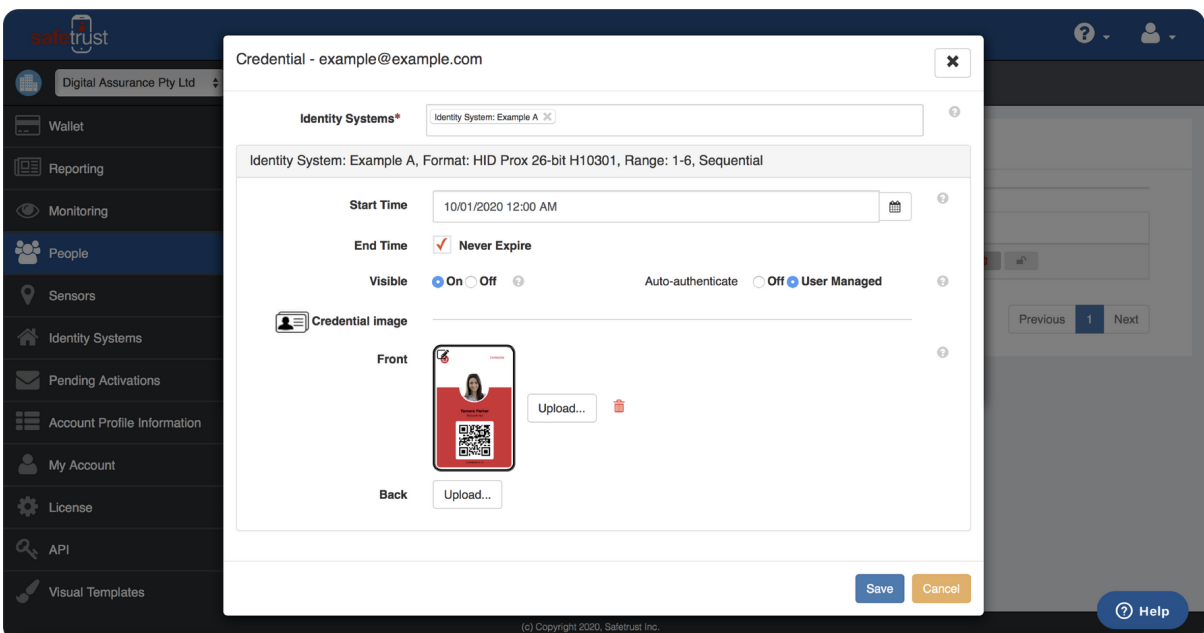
safetrust

Digital Assurance Pty Ltd

Wallet
Reporting
Monitoring
People
Sensors
Identity Systems
Pending Activations
Account Profile Information
My Account
License
API
Visual Templates

Credential - example@example.com

Identity Systems*
Identity System: Example A ×

Identity System: Example A, Format: HID Prox 26-bit H10301, Range: 1-6, Sequential

Start Time
10/01/2020 12:00 AM

End Time
Never Expire

Visible
On Off

Auto-authenticate
Off User Managed

Credential image

Front
Upload...

Back
Upload...

Save
Cancel

Previous
1
Next

Help

(c) Copyright 2020, Safetrust Inc.